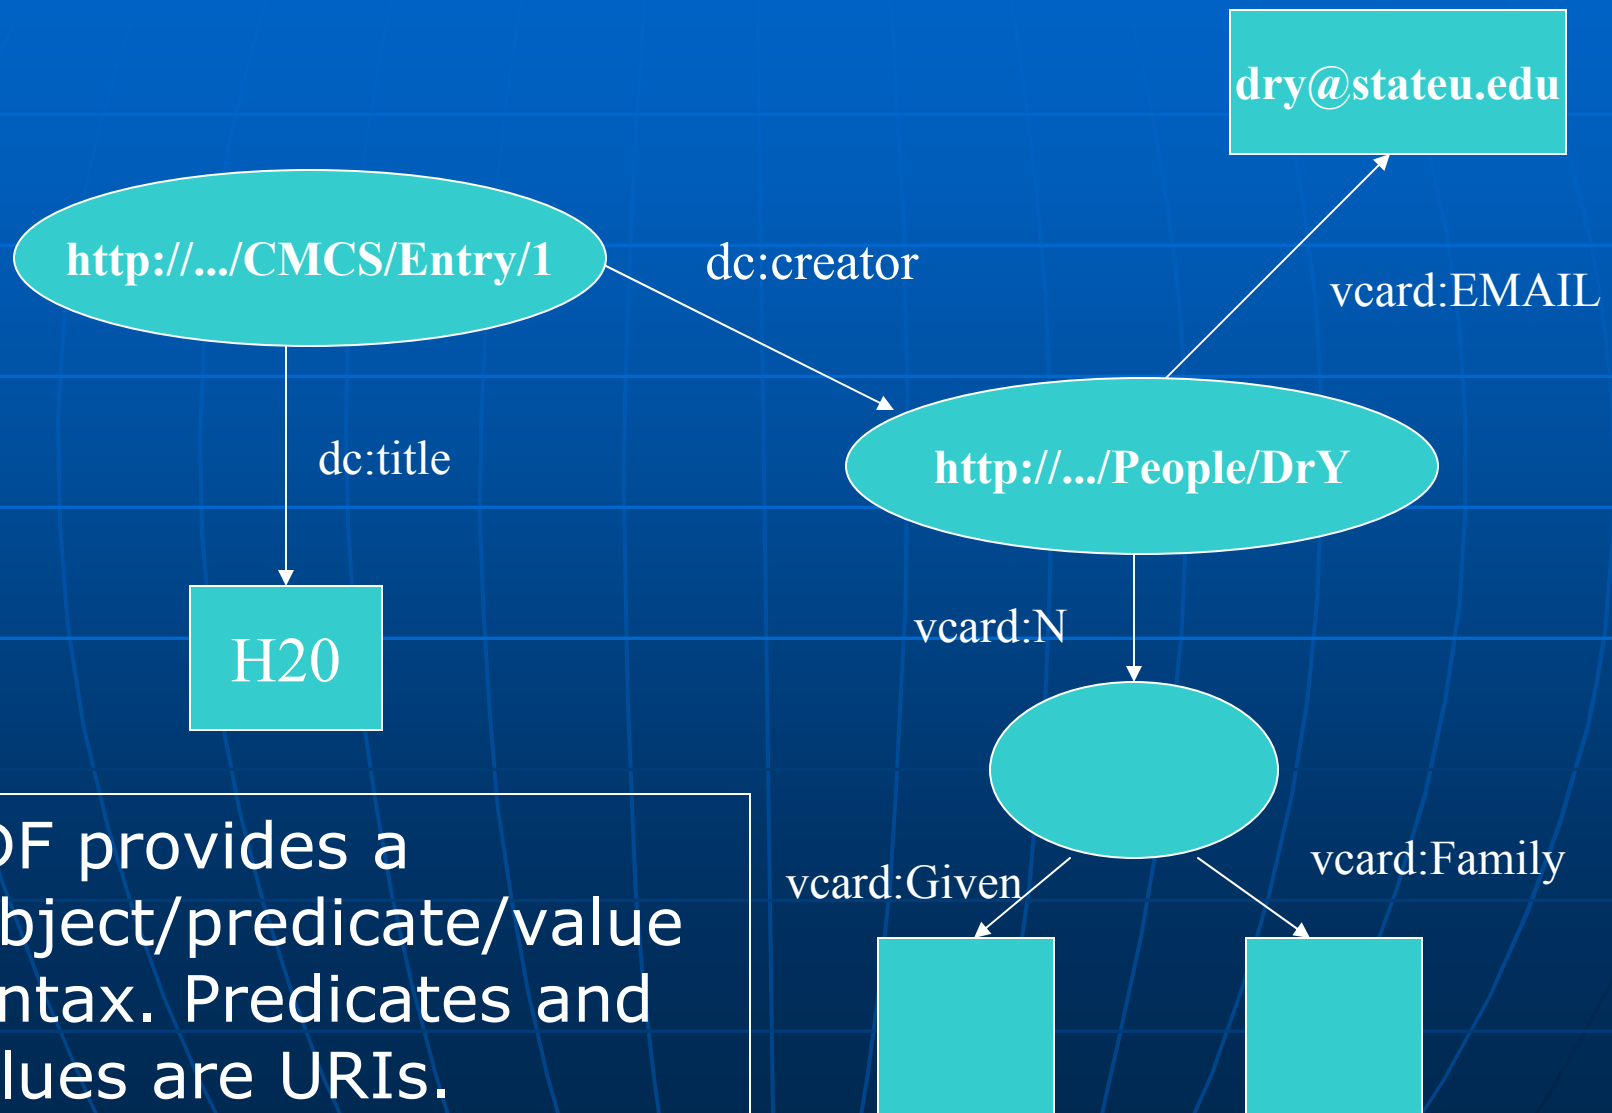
dry@stateu.edu

http://.../CMCS/Entry/1

dc:creator

vcard:EMAIL

dc:title

http://.../People/DrY

vcard:N

H20

vcard:Given

vcard:Family

DF provides a bject/predicate/value ntax. Predicates and lues are URIs.